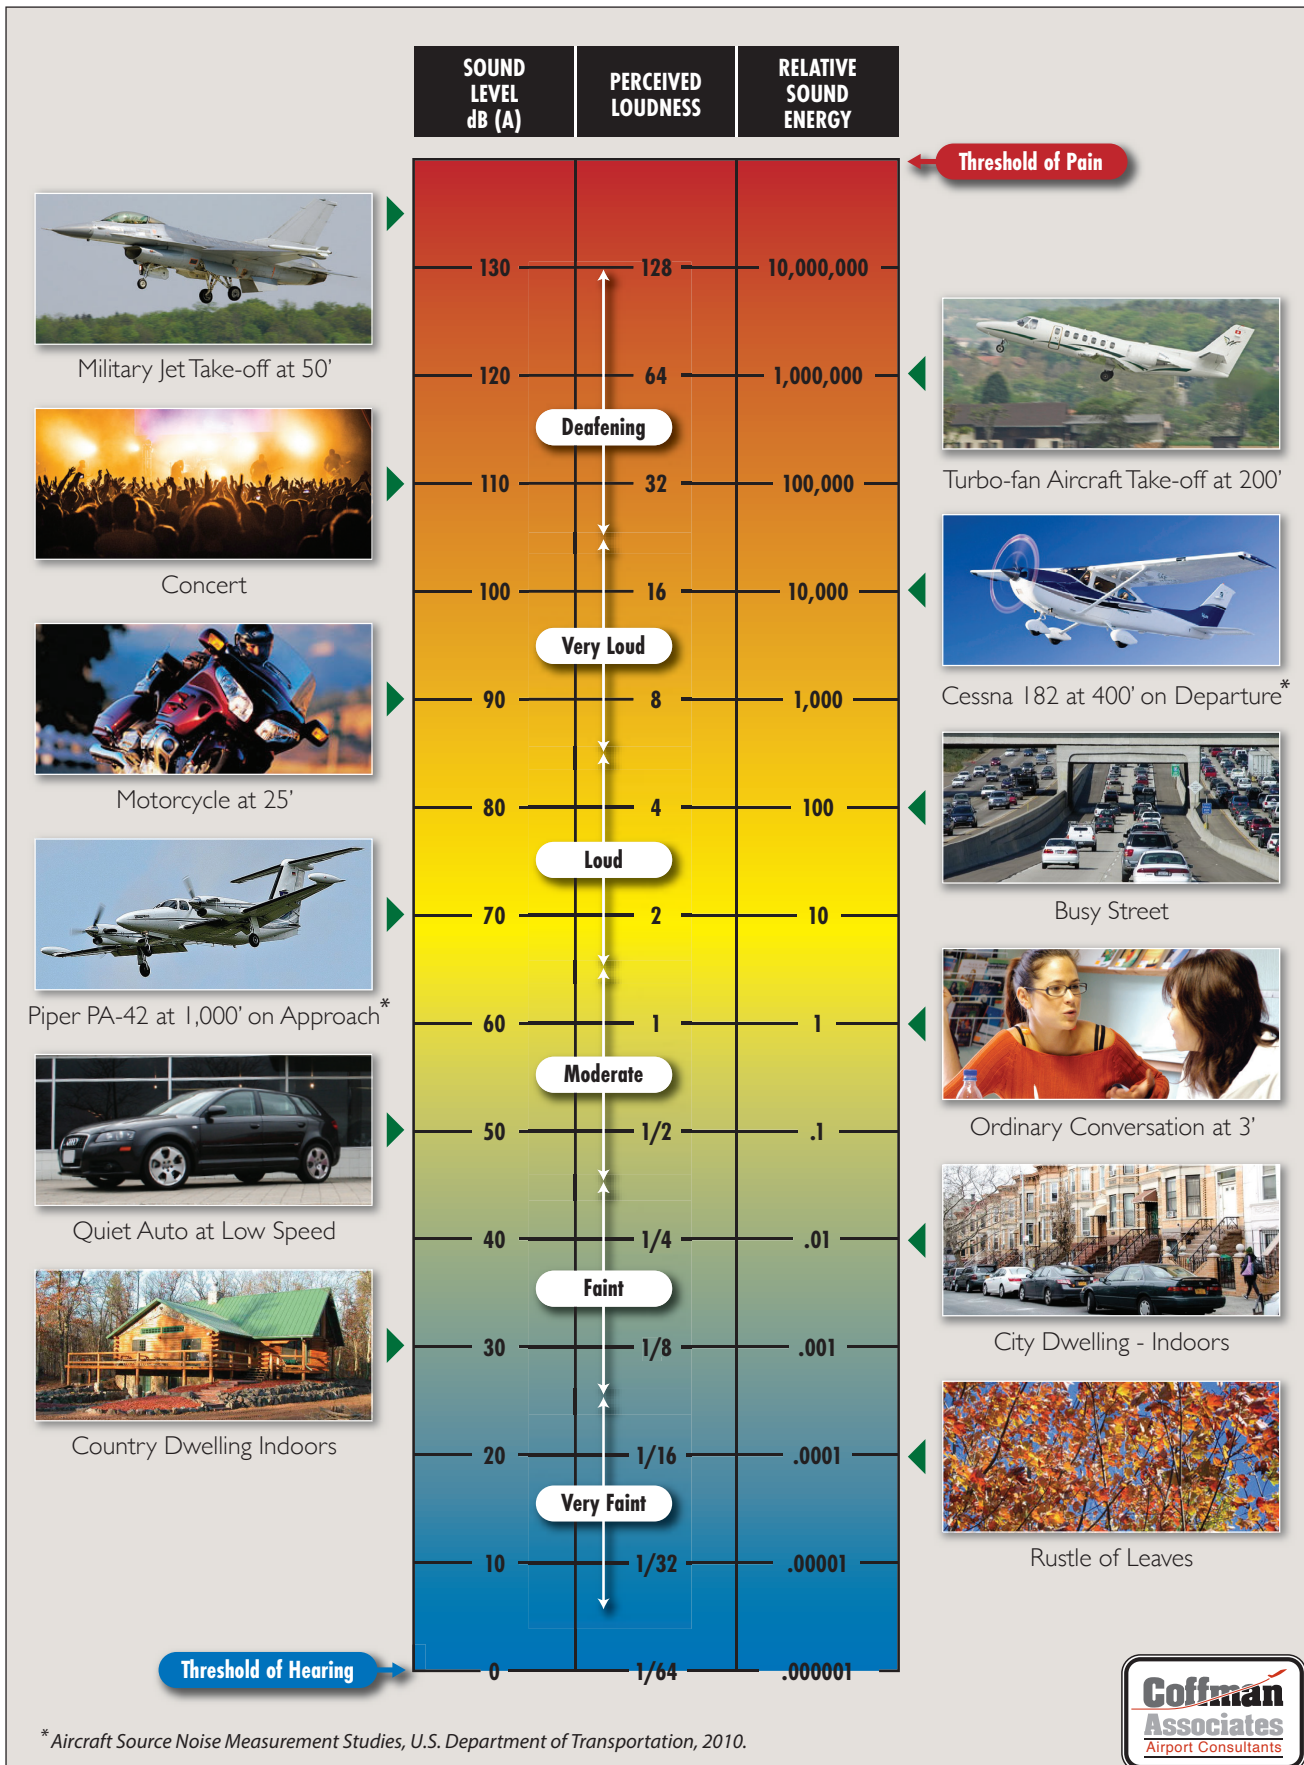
| SOUND LEVEL dB (A) | PERCEIVED LOUDNESS | RELATIVE SOUND ENERGY |
|---|---|---|
| 130 | 128 | 10,000,000 |
| 120 | 64 | 1,000,000 |
| 110 | 32 | 100,000 |
| 100 | 16 | 10,000 |
| 90 | 8 | 1,000 |
| 80 | 4 | 100 |
| 70 | 2 | 10 |
| 60 | 1 | 1 |
| 50 | 1/2 | .1 |
| 40 | 1/4 | .01 |
| 30 | 1/8 | .001 |
| 20 | 1/16 | .0001 |
| 10 | 1/32 | .00001 |
| 0 | 1/64 | .000001 |

Threshold of Pain

Deafening

Very Loud

Loud

Moderate

Faint

Very Faint

Threshold of Hearing

Military Jet Take-off at 50'

Concert

Motorcycle at 25'

Piper PA-42 at 1,000' on Approach*

Quiet Auto at Low Speed

Country Dwelling Indoors

Turbo-fan Aircraft Take-off at 200'

Cessna 182 at 400' on Departure*

Busy Street

Ordinary Conversation at 3'

City Dwelling - Indoors

Rustle of Leaves

* Aircraft Source Noise Measurement Studies, U.S. Department of Transportation, 2010.

Coffman Associates Airport Consultants